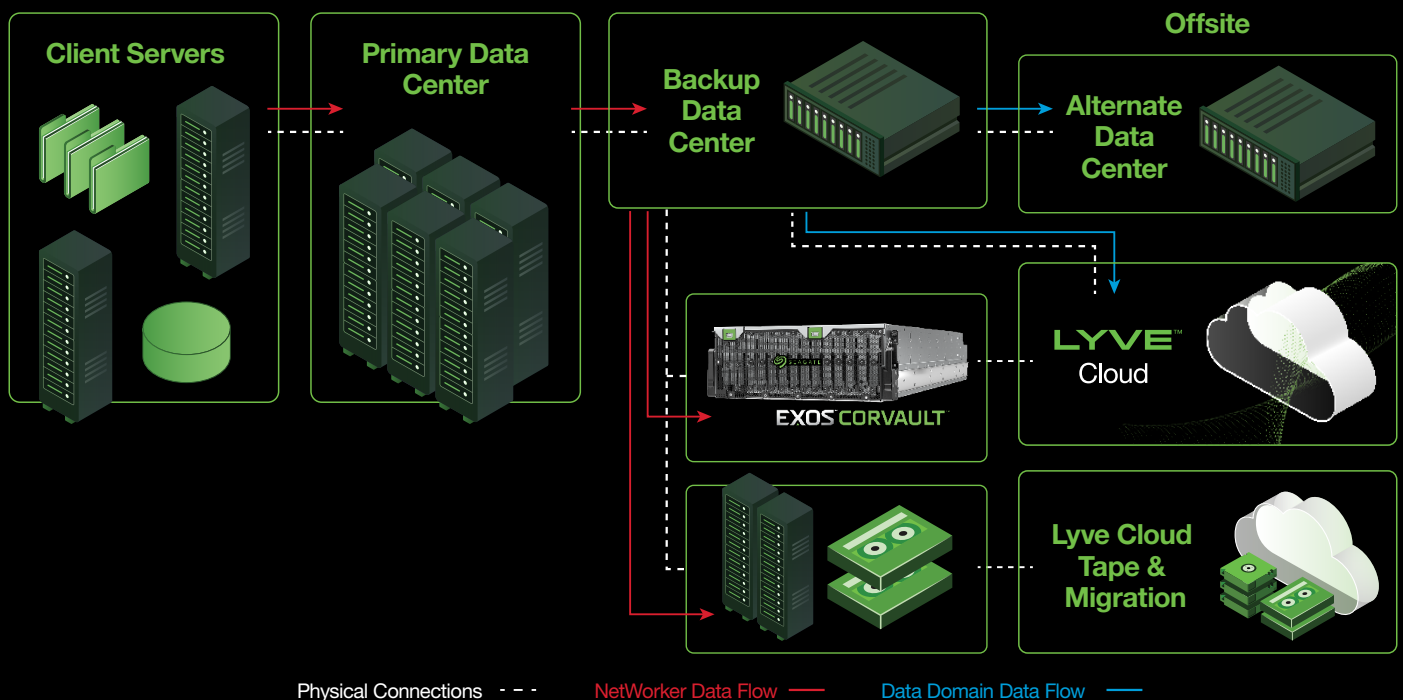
Client Servers

Primary Data Center

Backup Data Center

Offsite

Alternate Data Center

SEAGATE

EXOS CORVAULT™

LYVE™ Cloud

Lyve Cloud Tape & Migration

Physical Connections

NetWorker Data Flow

Data Domain Data Flow